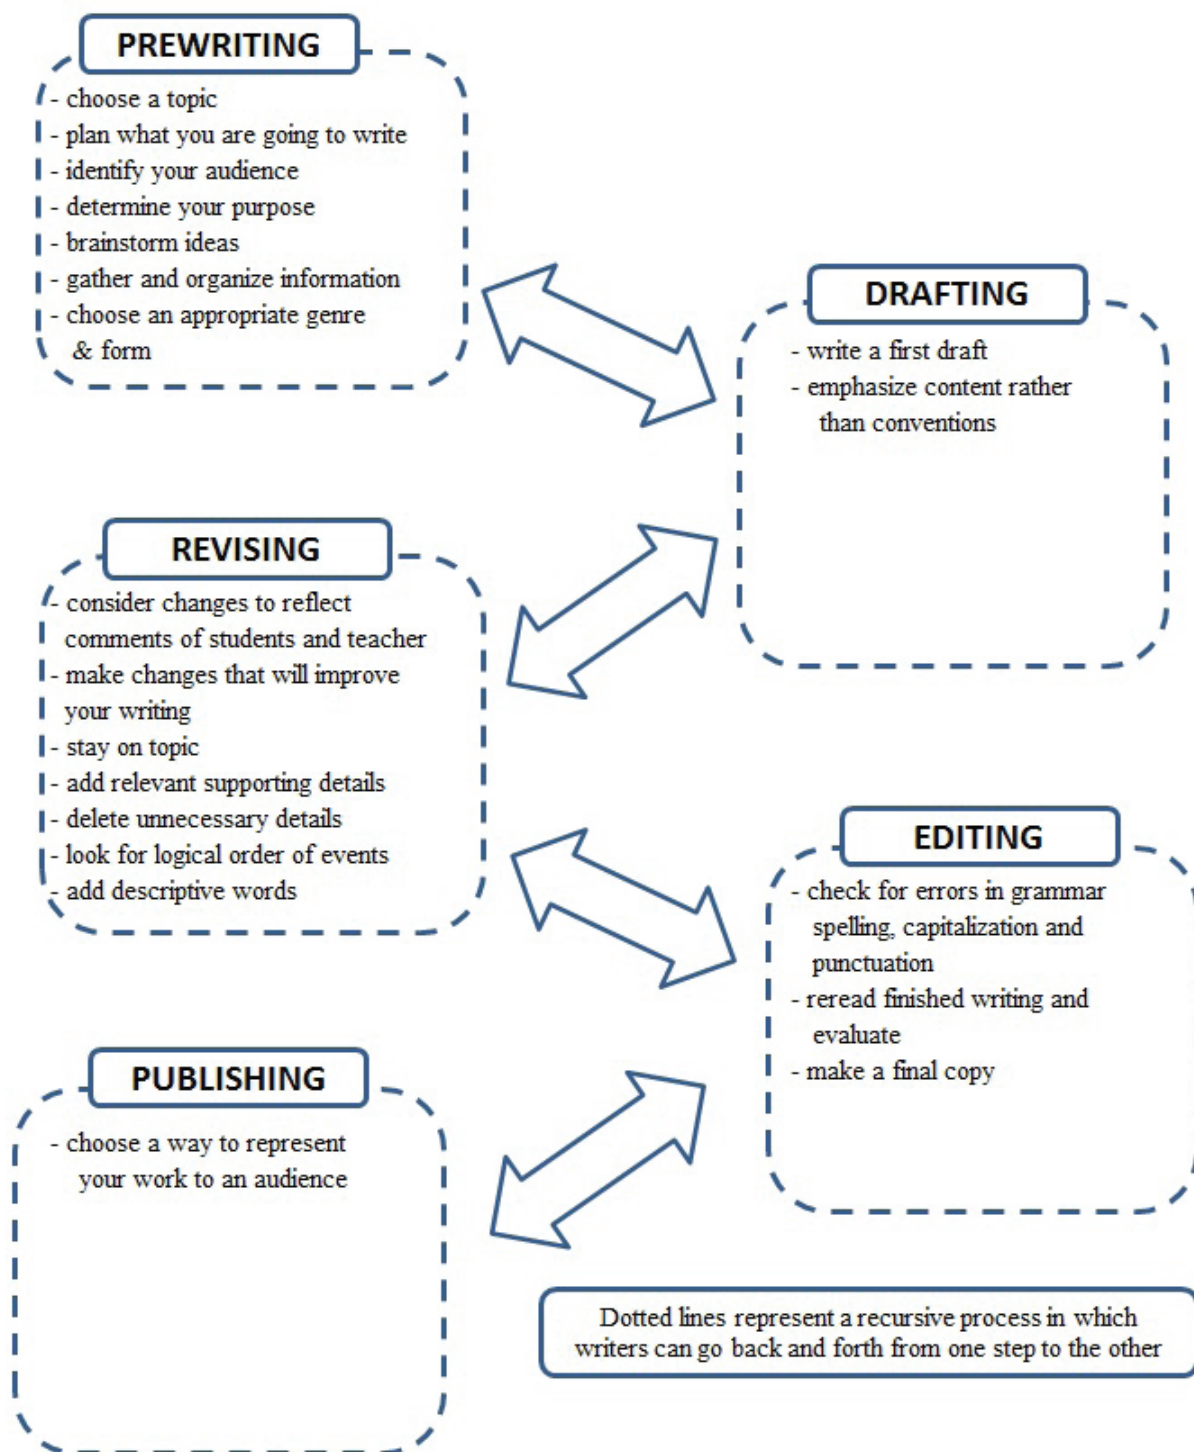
PREWRITING

- choose a topic
- plan what you are going to write
- identify your audience
- determine your purpose
- brainstorm ideas
- gather and organize information
- choose an appropriate genre & form

DRAFTING

- write a first draft
- emphasize content rather than conventions

REVISING

- consider changes to reflect comments of students and teacher
- make changes that will improve your writing
- stay on topic
- add relevant supporting details
- delete unnecessary details
- look for logical order of events
- add descriptive words

EDITING

- check for errors in grammar spelling, capitalization and punctuation
- reread finished writing and evaluate
- make a final copy

PUBLISHING

- choose a way to represent your work to an audience

Dotted lines represent a recursive process in which writers can go back and forth from one step to the other